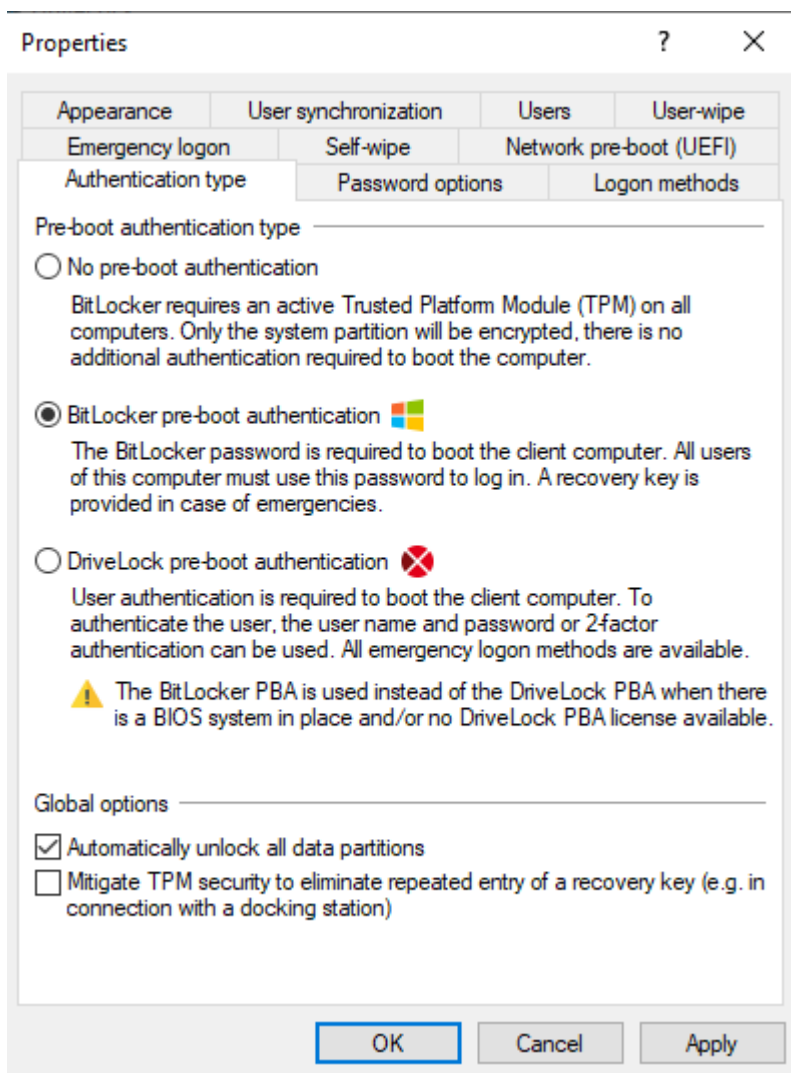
Properties ? ✕

Appearance | User synchronization | Users | User-wipe
Emergency logon | Self-wipe | Network pre-boot (UEFI)
Authentication type | Password options | Logon methods

Pre-boot authentication type

No pre-boot authentication

BitLocker requires an active Trusted Platform Module (TPM) on all computers. Only the system partition will be encrypted, there is no additional authentication required to boot the computer.

BitLocker pre-boot authentication

The BitLocker password is required to boot the client computer. All users of this computer must use this password to log in. A recovery key is provided in case of emergencies.

DriveLock pre-boot authentication

User authentication is required to boot the client computer. To authenticate the user, the user name and password or 2-factor authentication can be used. All emergency logon methods are available.

The BitLocker PBA is used instead of the DriveLock PBA when there is a BIOS system in place and/or no DriveLock PBA license available.

Global options

Automatically unlock all data partitions

Mitigate TPM security to eliminate repeated entry of a recovery key (e.g. in connection with a docking station)

OK Cancel Apply